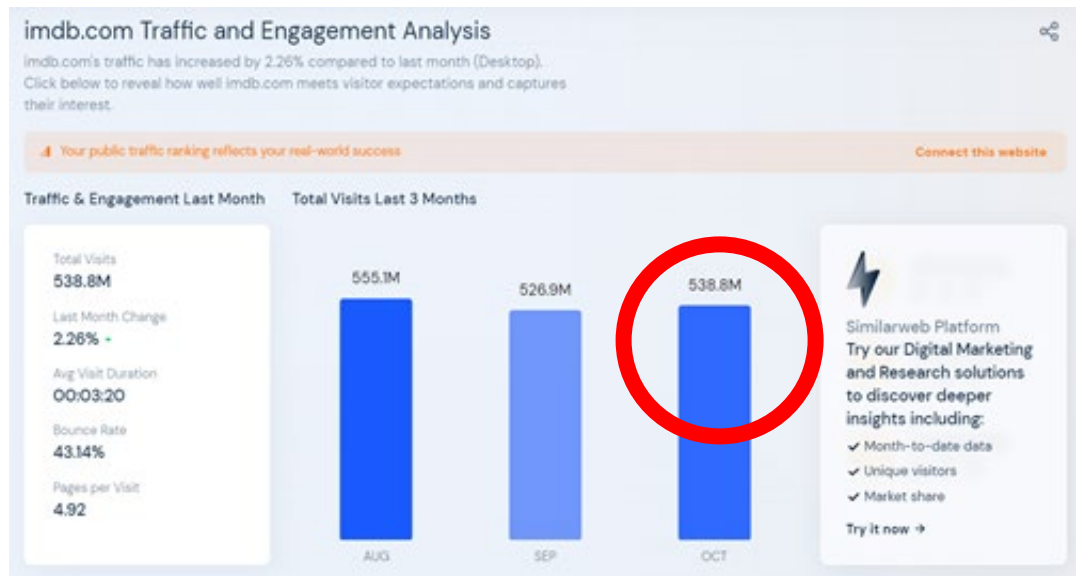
imdb.com Traffic and Engagement Analysis

imdb.com's traffic has increased by 2.26% compared to last month (Desktop). Click below to reveal how well imdb.com meets visitor expectations and captures their interest.

Your public traffic ranking reflects your real-world success

Connect this website

Traffic & Engagement Last Month

Total Visits Last 3 Months

Total Visits
538.8M

Last Month Change
2.26%

Avg Visit Duration
00:03:20

Bounce Rate
43.14%

Pages per Visit
4.92

555.1M
526.9M
538.8M

AUG
SEP
OCT

Similarweb Platform
Try our Digital Marketing and Research solutions to discover deeper insights including:
✔ Month-to-date data
✔ Unique visitors
✔ Market share

Try it now →